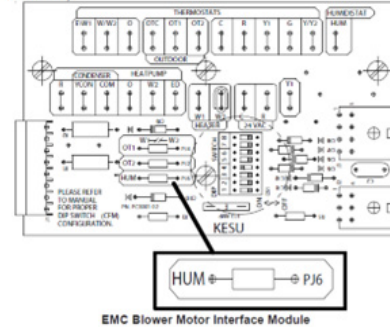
THERMOSTATS
HUMIDISTAT
E(W1)
W/W2
O
OTC
OT1
OT2
C
R
Y1
G
Y/Y2
HUM
OUTDOOR
CONDENSER
HEATPUMP
E
FLCN
COM
O
W2
ED
HEATER
24 VAC
Y1
OT1
OT2
HUM
W1
W2
PLEASE REFER TO MANUAL FOR PROPER DIP SWITCH (CFM) CONFIGURATION.
KESU
HUM
PJ6
EMC Blower Motor Interface Module